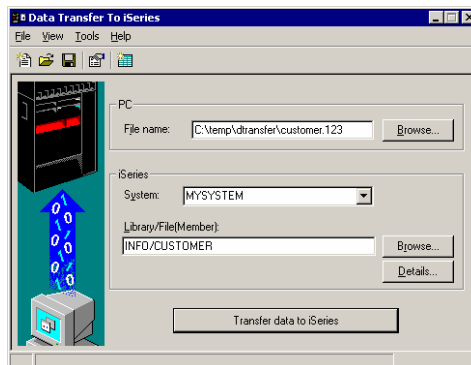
Data Transfer To iSeries

File View Tools Help

PC

File name: C:\temp\dtransfer\customer.123 Browse...

iSeries

System: MYSYSTEM

Library/File(Member):

INFO/CUSTOMER Browse...

Details...

Transfer data to iSeries